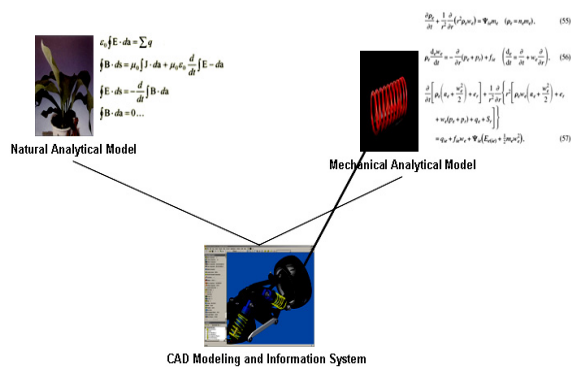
$\varepsilon_0 \oint \mathbf{E} \cdot d\mathbf{a} = \sum q$

$\oint \mathbf{B} \cdot d\mathbf{s} = \mu_0 \int \mathbf{J} \cdot d\mathbf{a} + \mu_0 \varepsilon_0 \frac{d}{dt} \int \mathbf{E} \cdot d\mathbf{a}$

$\oint \mathbf{E} \cdot d\mathbf{s} = -\frac{d}{dt} \int \mathbf{B} \cdot d\mathbf{a}$

$\oint \mathbf{B} \cdot d\mathbf{a} = 0 \ldots$

Natural Analytical Model

$\frac{\partial \rho_s}{\partial t} + \frac{1}{r^2}\frac{\partial}{\partial r}(r^2 \rho_s w_s) = \Psi_{sl} m_s \quad (\rho_s = n_s m_s),$ (55)

$\rho_s \frac{d_s w_s}{dt} = -\frac{\partial}{\partial r}(p_s + p_l) + f_{sl} \quad \left(\frac{d_s}{dt} = \frac{\partial}{\partial t} + w_s \frac{\partial}{\partial r}\right),$ (56)

$\frac{\partial}{\partial t}\left[\rho_s\left(u_s + \frac{w_s^2}{2}\right) + e_s\right] + \frac{1}{r^2}\frac{\partial}{\partial r}\left\{r^2\left[\rho_s w_s\left(u_s + \frac{w_s^2}{2}\right) + e_s + w_s(p_s + p_l) + q_s + S_s\right]\right\}$

$= q_{sl} + f_{sl} w_s + \Psi_{sl}(E_{s(sl)} + \frac{1}{2} m_s w_s^2),$ (57)

Mechanical Analytical Model

CAD Modeling and Information System